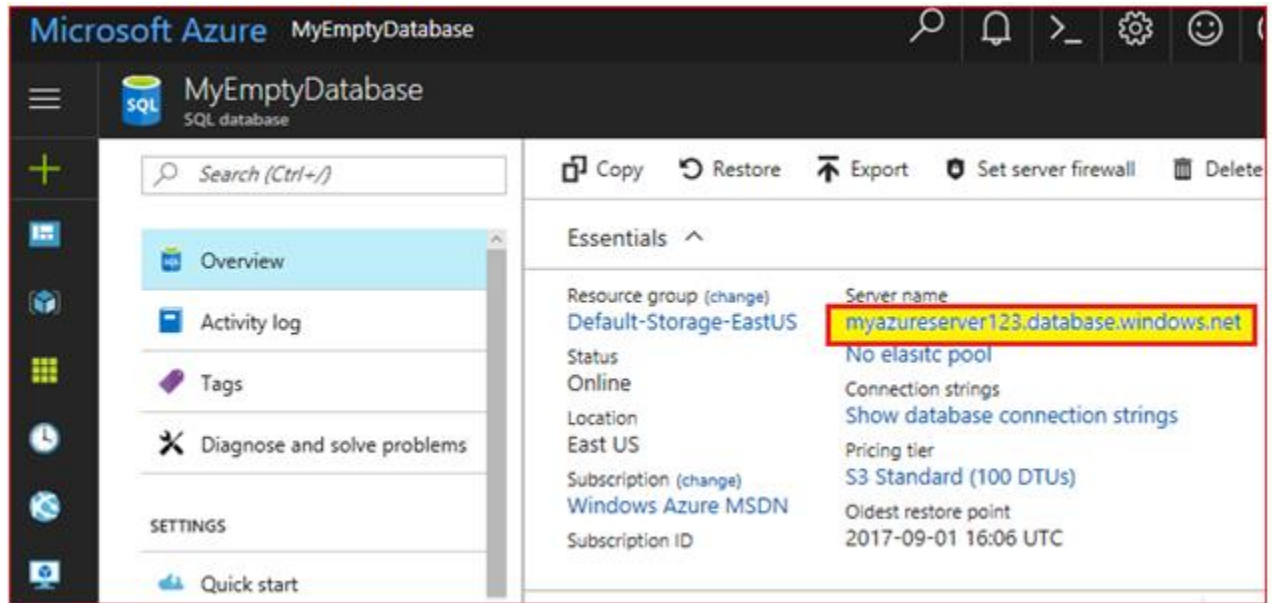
Microsoft Azure MyEmptyDatabase

MyEmptyDatabase
SQL database

SQL

Search (Ctrl+/)

Overview
Activity log
Tags
Diagnose and solve problems

SETTINGS

Quick start

Copy Restore Export Set server firewall Delete

Essentials

Resource group (change)
Default-Storage-EastUS
Status
Online
Location
East US
Subscription (change)
Windows Azure MSDN
Subscription ID

Server name
myazureserver123.database.windows.net
No elasitc pool
Connection strings
Show database connection strings
Pricing tier
S3 Standard (100 DTUs)
Oldest restore point
2017-09-01 16:06 UTC